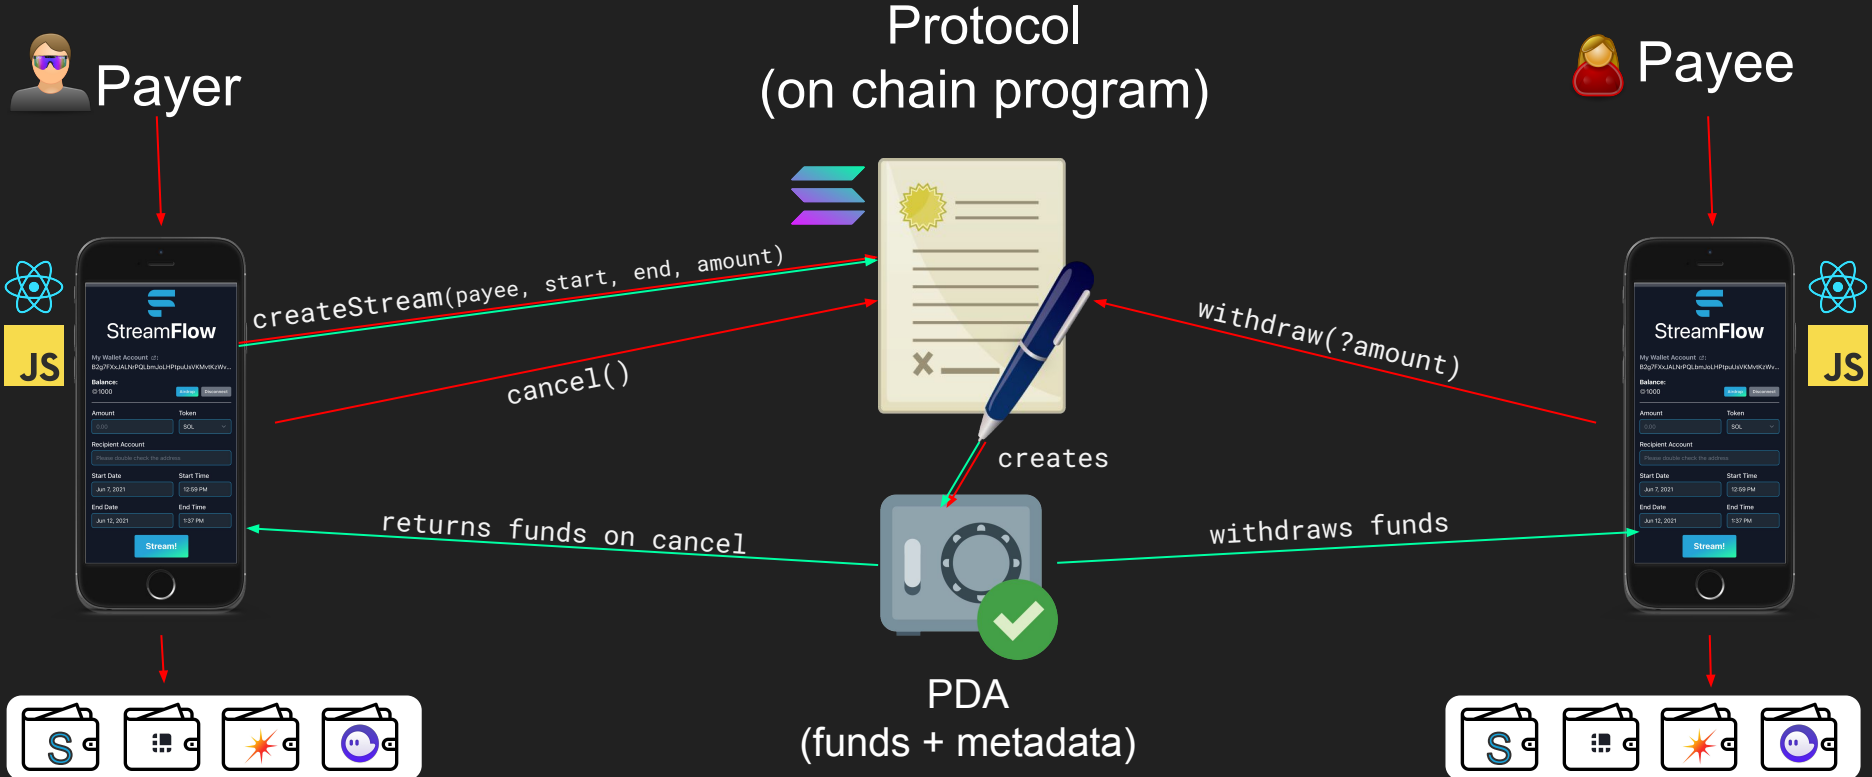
Payer

Protocol
(on chain program)

Payee

JS

StreamFlow

My Wallet Account
B2g7FXxJALNrPQLbmJoLHPtpuUsVKMvtKzWv...

Balance:
◎1000

Airdrop Disconnect

Amount
0.00

Token
SOL

Recipient Account
Please double check the address

Start Date
Jun 7, 2021

Start Time
12:59 PM

End Date
Jun 12, 2021

End Time
1:37 PM

Stream!

createStream(payee, start, end, amount)

cancel()

withdraw(?amount)

creates

returns funds on cancel

withdraws funds

JS

StreamFlow

My Wallet Account
B2g7FXxJALNrPQLbmJoLHPtpuUsVKMvtKzWv...

Balance:
◎1000

Airdrop Disconnect

Amount
0.00

Token
SOL

Recipient Account
Please double check the address

Start Date
Jun 7, 2021

Start Time
12:59 PM

End Date
Jun 12, 2021

End Time
1:37 PM

Stream!

PDA
(funds + metadata)